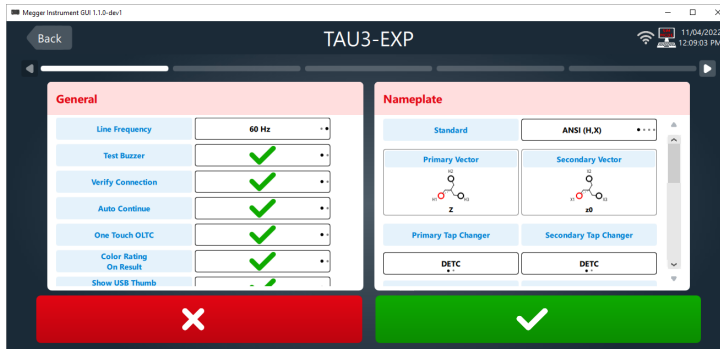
Megger Instrument GUI 1.1.0-dev1

Back

TAU3-EXP

11/04/2022
12:09:03 PM

General

Line Frequency

60 Hz

Test Buzzer

Verify Connection

Auto Continue

One Touch OLTC

Color Rating On Result

Show USB Thumb

Nameplate

Standard

ANSI (H,X)

Primary Vector

H2

H1

H3

Z

Secondary Vector

X2

X1

X3

z0

Primary Tap Changer

Secondary Tap Changer

DETC

DETC